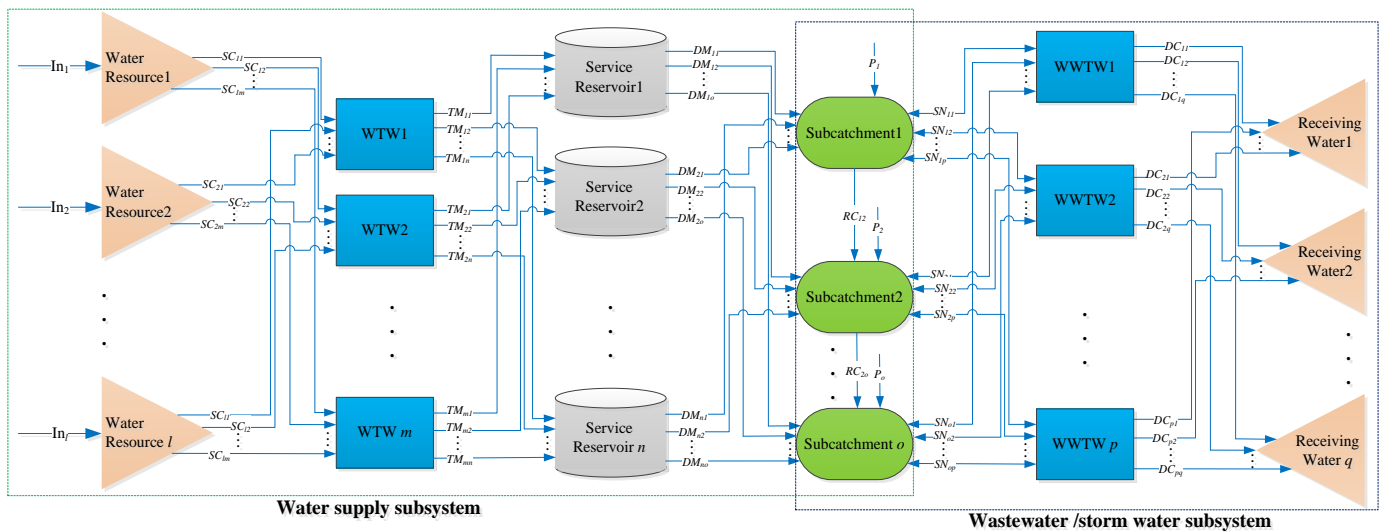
$In_1$
Water Resource1
$SC_{11}$
$SC_{12}$
$SC_{1m}$
$In_2$
Water Resource2
$SC_{21}$
$SC_{22}$
$SC_{2m}$
$In_l$
Water Resource $l$
$SC_{l1}$
$SC_{l2}$
$SC_{lm}$
WTW1
$TM_{11}$
$TM_{12}$
$TM_{1n}$
WTW2
$TM_{21}$
$TM_{22}$
$TM_{2n}$
WTW $m$
$TM_{m1}$
$TM_{m2}$
$TM_{mn}$
Service Reservoir1
$DM_{11}$
$DM_{12}$
$DM_{1o}$
Service Reservoir2
$DM_{21}$
$DM_{22}$
$DM_{2o}$
Service Reservoir $n$
$DM_{n1}$
$DM_{n2}$
$DM_{no}$
$P_1$
Subcatchment1
$RC_{12}$
$P_2$
Subcatchment2
$RC_{2o}$
$P_o$
Subcatchment $o$
$SN_{11}$
$SN_{12}$
$SN_{1p}$
$SN_{21}$
$SN_{22}$
$SN_{2p}$
$SN_{o1}$
$SN_{o2}$
$SN_{op}$
WWTW1
$DC_{11}$
$DC_{12}$
$DC_{1q}$
WWTW2
$DC_{21}$
$DC_{22}$
$DC_{2q}$
WWTW $p$
$DC_{p1}$
$DC_{p2}$
$DC_{pq}$
Receiving Water1
Receiving Water2
Receiving Water $q$
Water supply subsystem
Wastewater /storm water subsystem